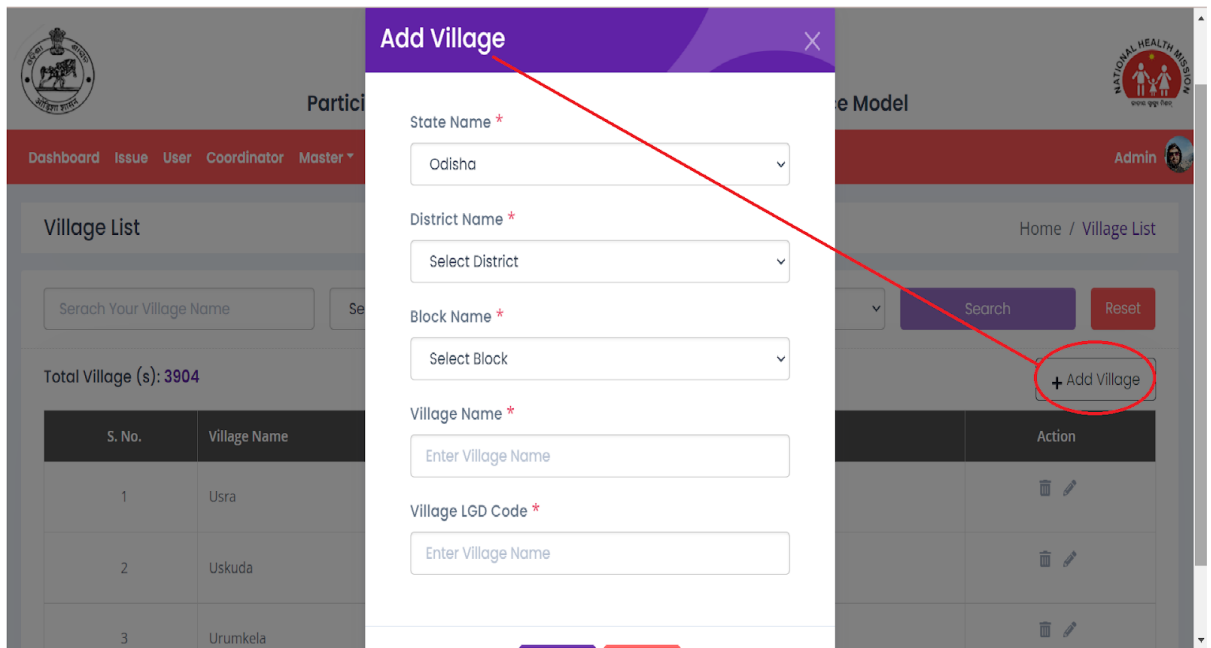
ଓଡ଼ିଶା ସରକାର

Partic

e Model

NATIONAL HEALTH MISSION

Dashboard Issue User Coordinator Master

Admin

Village List

Home / Village List

Serach Your Village Name

Se

Search

Reset

Total Village (s): 3904

+ Add Village

| S. No. | Village Name | Action |
|---|---|---|
| 1 | Usra | |
| 2 | Uskuda | |
| 3 | Urumkela | |

Add Village

State Name *

Odisha

District Name *

Select District

Block Name *

Select Block

Village Name *

Enter Village Name

Village LGD Code *

Enter Village Name